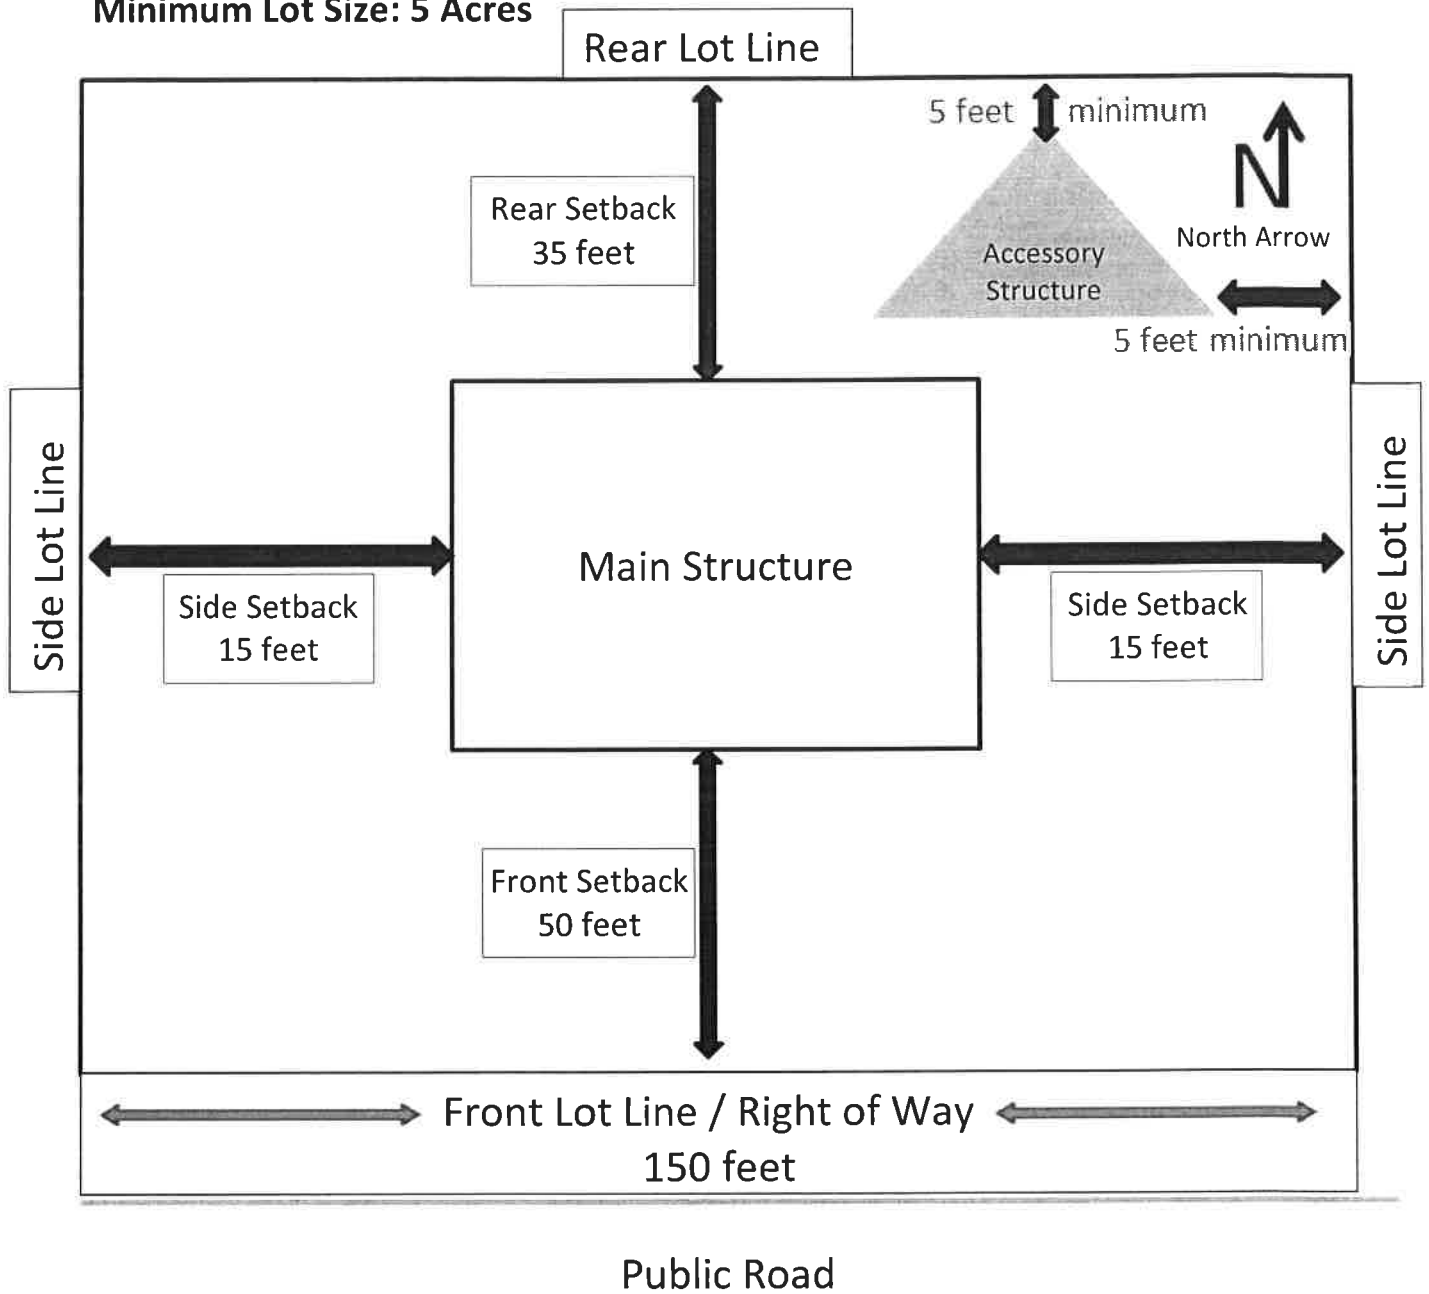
Minimum Lot Size: 5 Acres

Rear Lot Line

5 feet minimum

N

North Arrow

Rear Setback 35 feet

Accessory Structure

5 feet minimum

Side Lot Line

Main Structure

Side Lot Line

Side Setback 15 feet

Side Setback 15 feet

Front Setback 50 feet

Front Lot Line / Right of Way
150 feet

Public Road